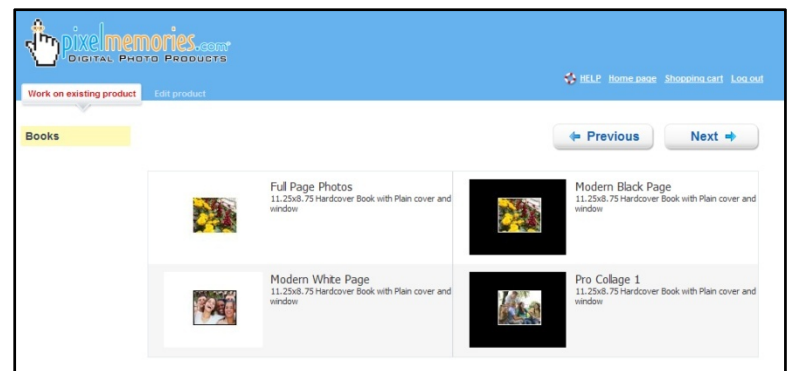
pixelmemories.com
DIGITAL PHOTO PRODUCTS

HELP Home page Shopping cart Log out

Work on existing product
Edit product

Books

Previous
Next

Full Page Photos
11.25x8.75 Hardcover Book with Plain cover and window

Modern Black Page
11.25x8.75 Hardcover Book with Plain cover and window

Modern White Page
11.25x8.75 Hardcover Book with Plain cover and window

Pro Collage 1
11.25x8.75 Hardcover Book with Plain cover and window